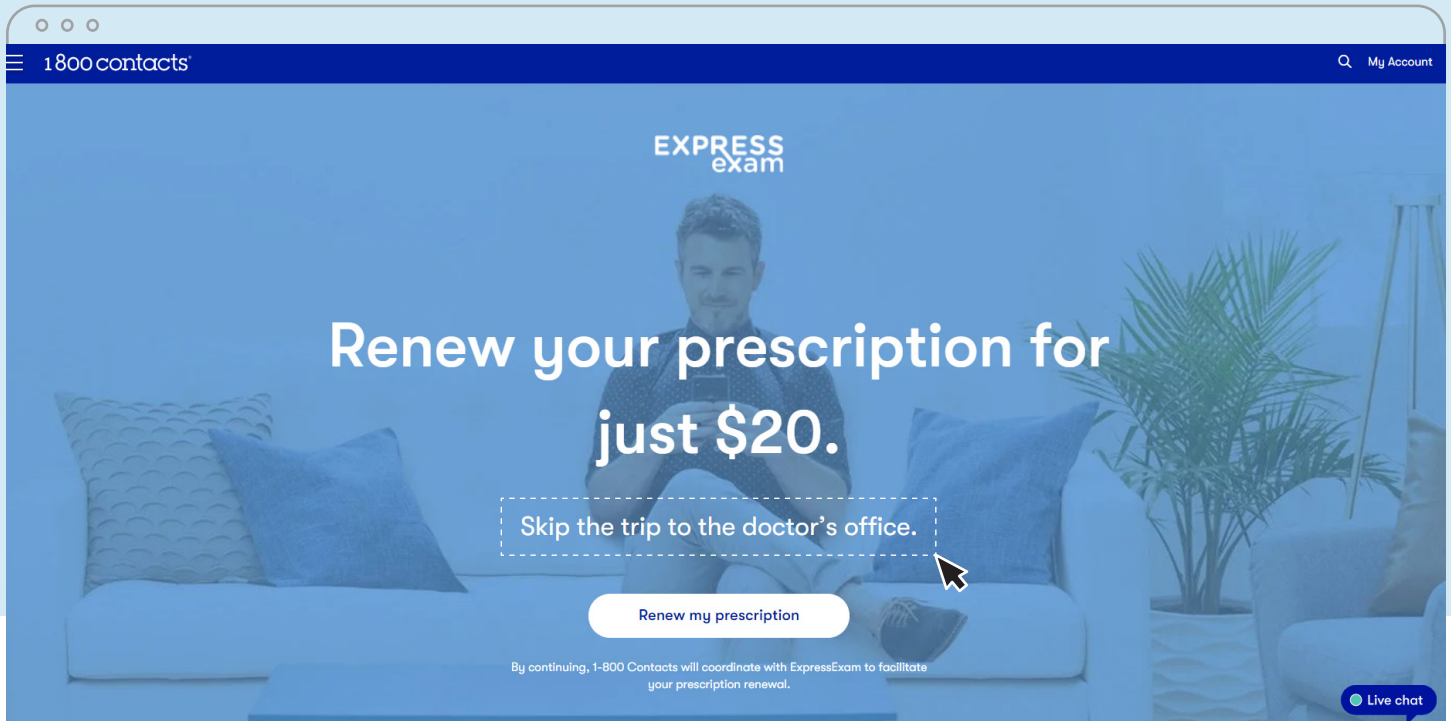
1 800 contacts®

My Account

EXPRESS exam

Renew your prescription for just $20.

Skip the trip to the doctor's office.

Renew my prescription

By continuing, 1-800 Contacts will coordinate with ExpressExam to facilitate your prescription renewal.

Live chat